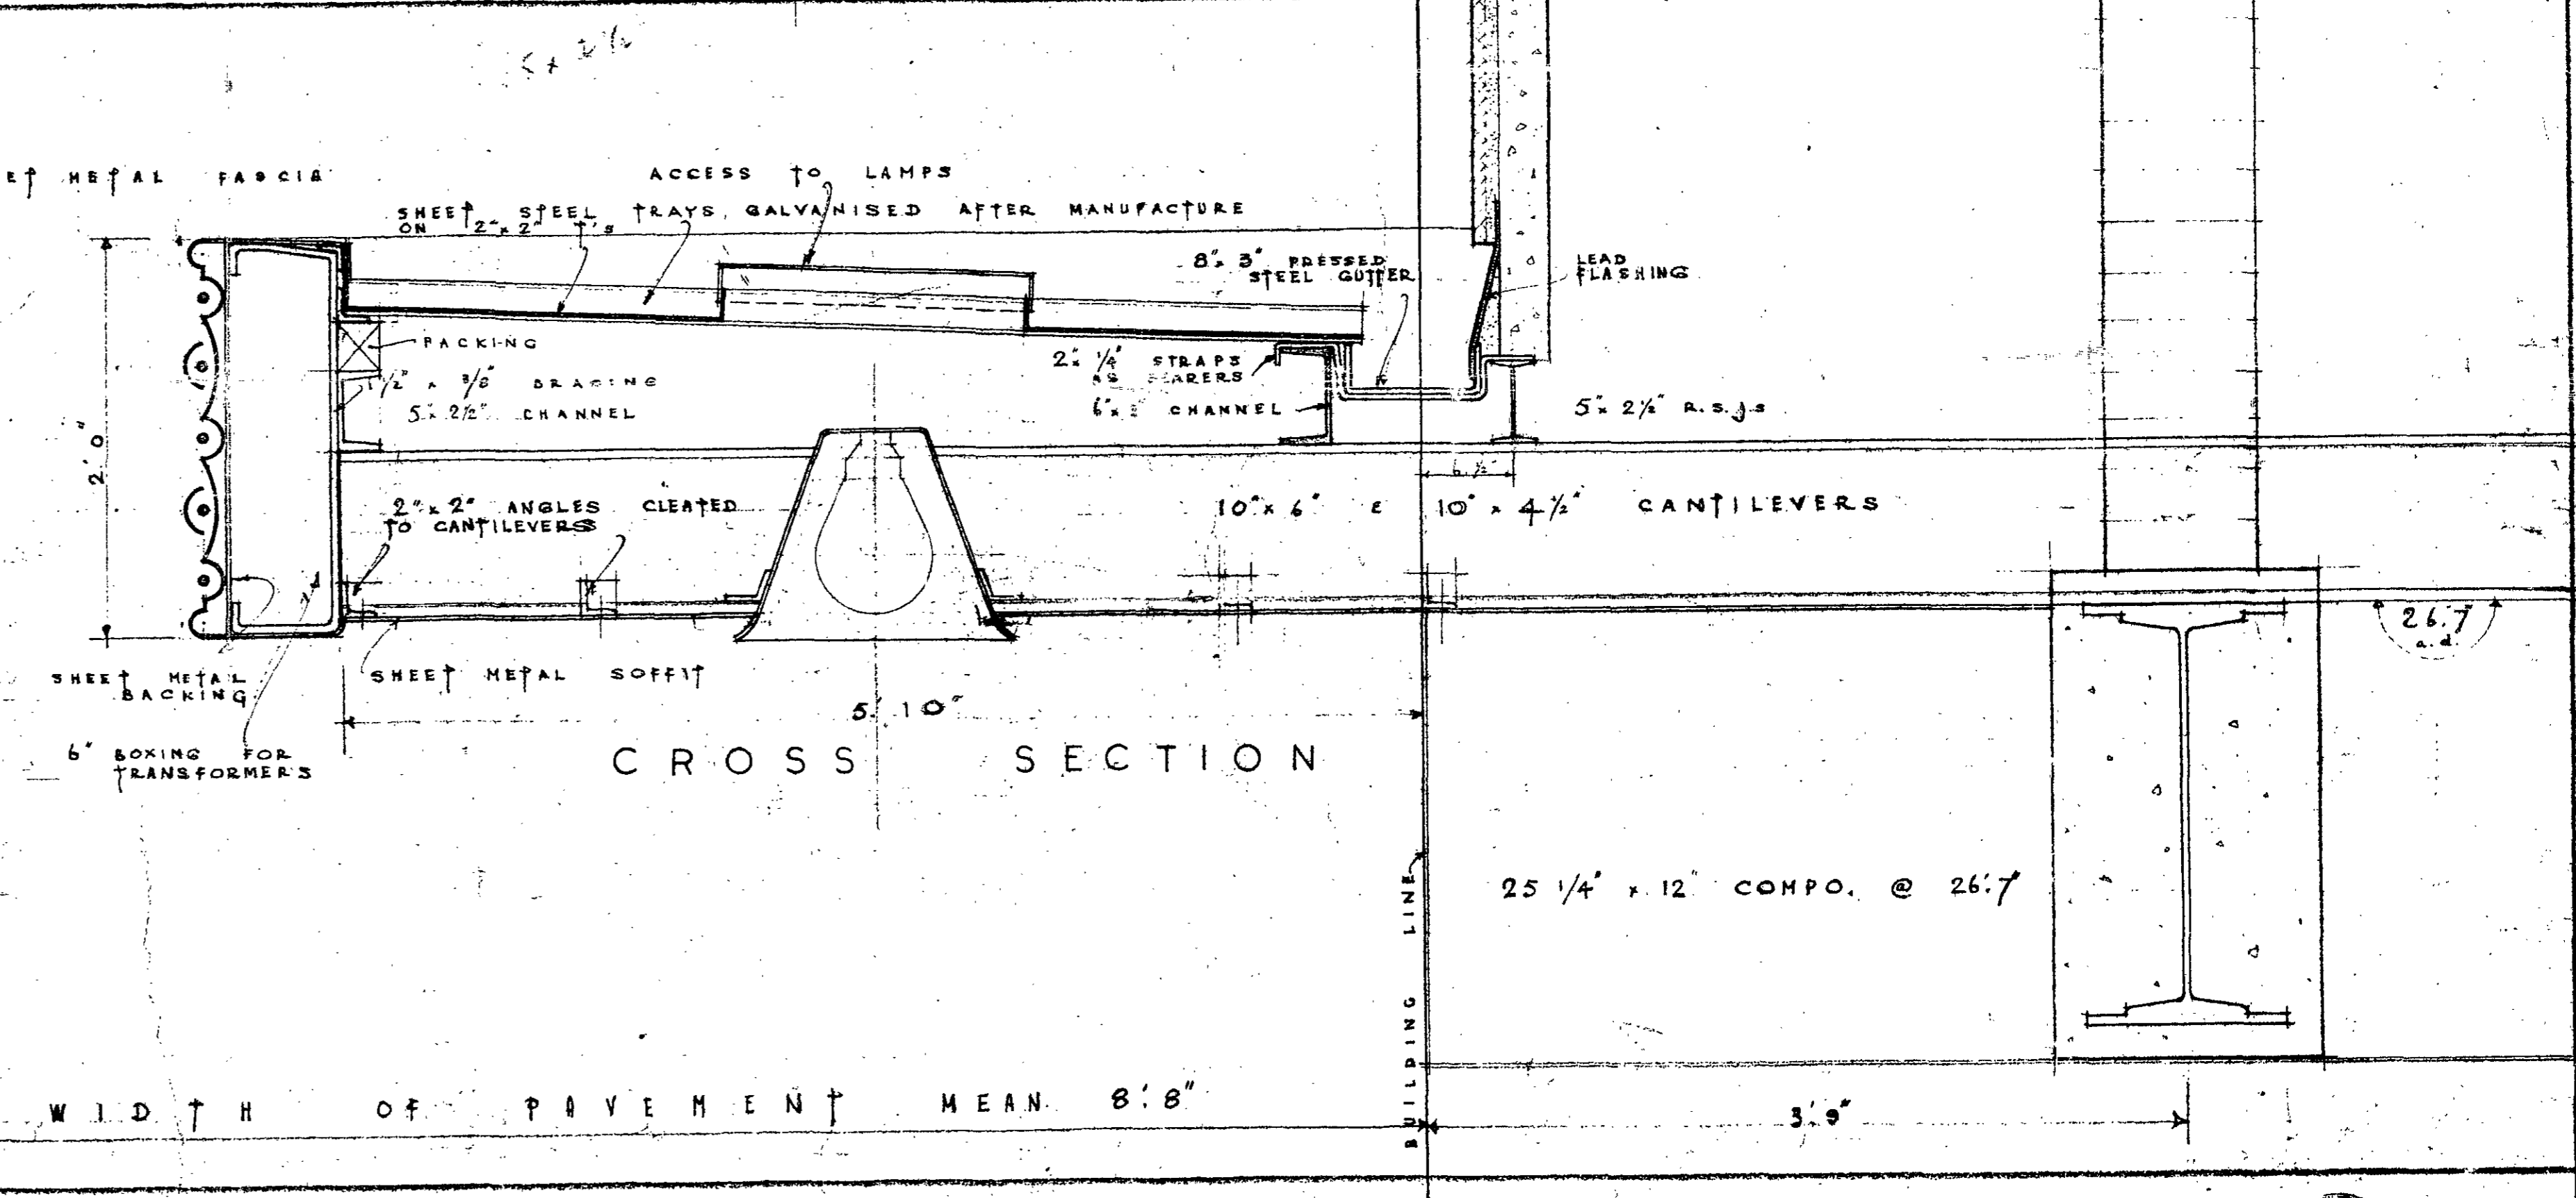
ET METAL FASCIA

ACCESS TO LAMPS

SHEET STEEL TRAYS, GALVANISED AFTER MANUFACTURE ON 2" x 2" T's

8" x 3" PRESSED STEEL GUTTER

LEAD FLASHING

PACKING

$1\frac{1}{2}$" x $\frac{3}{8}$" BRACING

5" x $2\frac{1}{2}$" CHANNEL

2" x $\frac{1}{4}$" STRAPS AS BEARERS

6" x 3" CHANNEL

5" x $2\frac{1}{2}$" R.S.J.s

2' 0"

6 ½"

2" x 2" ANGLES CLEATED TO CANTILEVERS

10" x 6" & 10" x $4\frac{1}{2}$" CANTILEVERS

26.7 a.d.

SHEET METAL BACKING

SHEET METAL SOFFIT

5' 10"

6" BOXING FOR TRANSFORMERS

CROSS SECTION

BUILDING LINE

25 $\frac{1}{4}$" x 12" COMPO. @ 26.7

WIDTH OF PAVEMENT MEAN 8' 8"

3' 9"